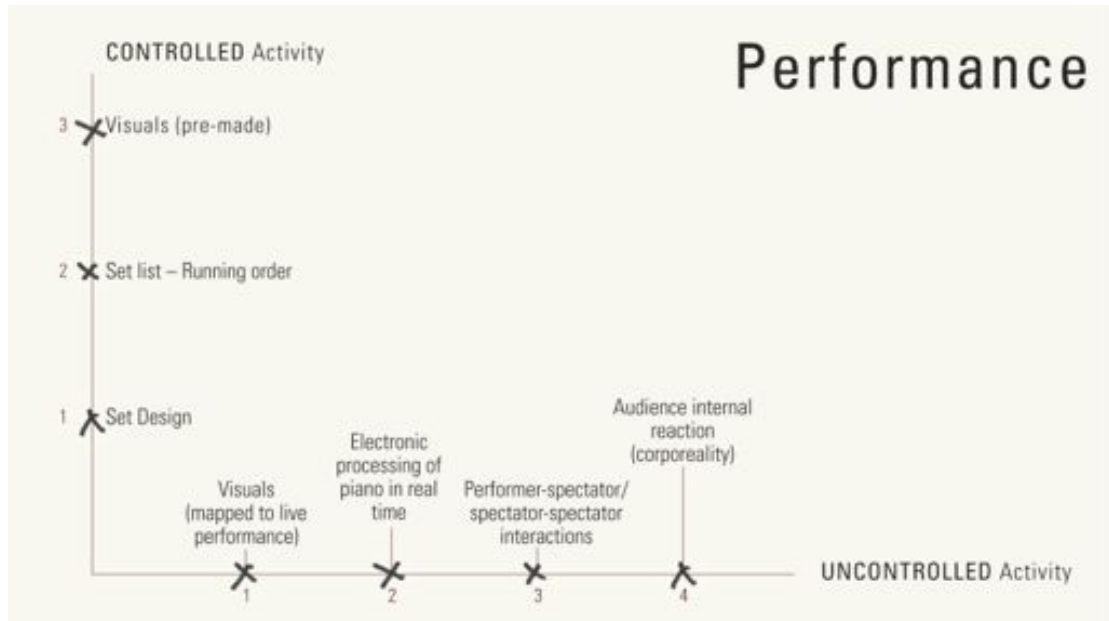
CONTROLLED Activity

Performance

3 Visuals (pre-made)

2 Set list – Running order

1 Set Design

Visuals (mapped to live performance)

Electronic processing of piano in real time

Performer-spectator/ spectator-spectator interactions

Audience internal reaction (corporeality)

1

2

3

4

UNCONTROLLED Activity